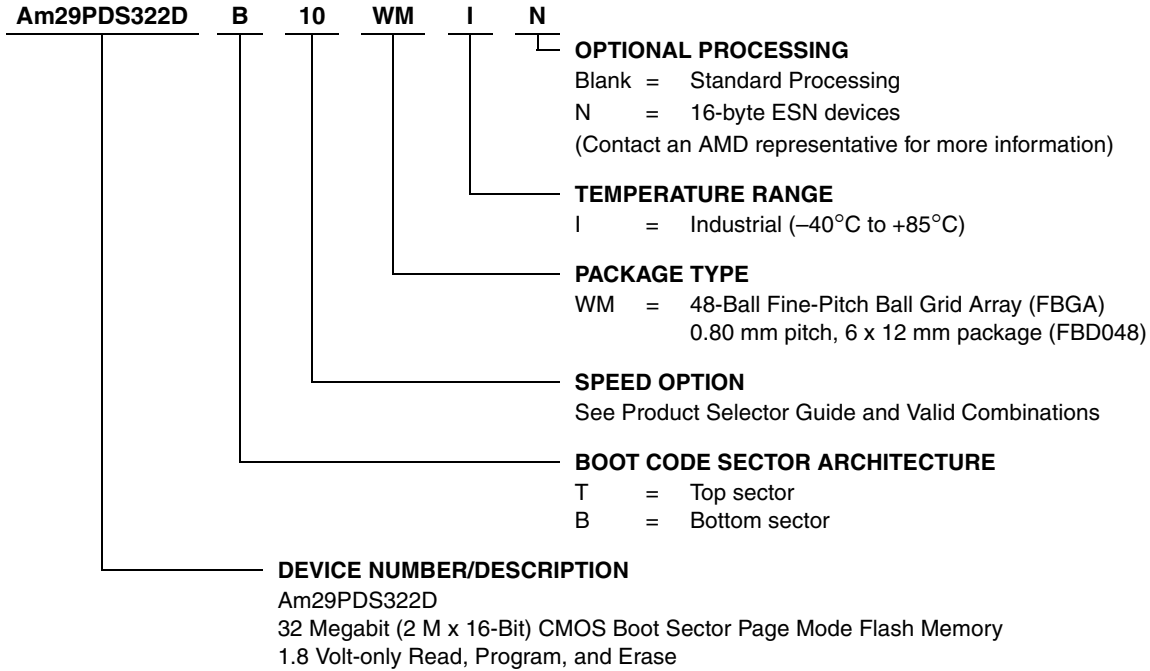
Am29PDS322D B 10 WM I N

OPTIONAL PROCESSING
Blank = Standard Processing
N = 16-byte ESN devices
(Contact an AMD representative for more information)

TEMPERATURE RANGE
I = Industrial (–40°C to +85°C)

PACKAGE TYPE
WM = 48-Ball Fine-Pitch Ball Grid Array (FBGA) 0.80 mm pitch, 6 x 12 mm package (FBD048)

SPEED OPTION
See Product Selector Guide and Valid Combinations

BOOT CODE SECTOR ARCHITECTURE
T = Top sector
B = Bottom sector

DEVICE NUMBER/DESCRIPTION
Am29PDS322D
32 Megabit (2 M x 16-Bit) CMOS Boot Sector Page Mode Flash Memory
1.8 Volt-only Read, Program, and Erase